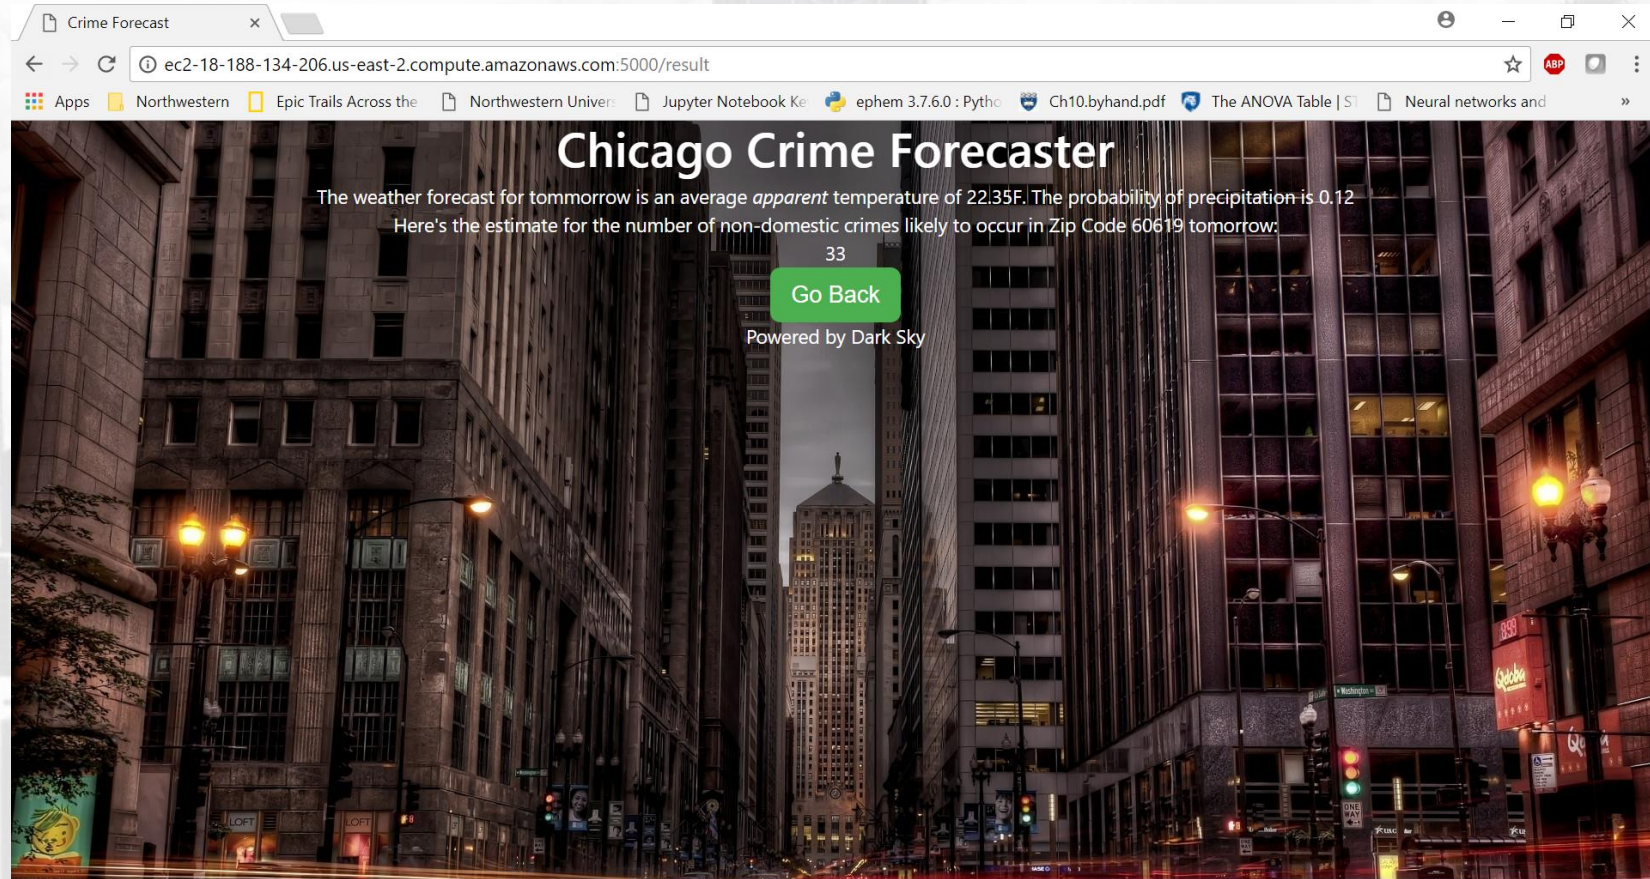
Crime Forecast

ec2-18-188-134-206.us-east-2.compute.amazonaws.com:5000/result

Apps Northwestern Epic Trails Across the Northwestern Univer Jupyter Notebook Ke ephem 3.7.6.0 : Pytho Ch10.byhand.pdf The ANOVA Table | St Neural networks and

Chicago Crime Forecaster

The weather forecast for tommorrow is an average *apparent* temperature of 22.35F. The probability of precipitation is 0.12

Here's the estimate for the number of non-domestic crimes likely to occur in Zip Code 60619 tomorrow:

33

Go Back

Powered by Dark Sky

LOFT LOFT ONE WAY Washington